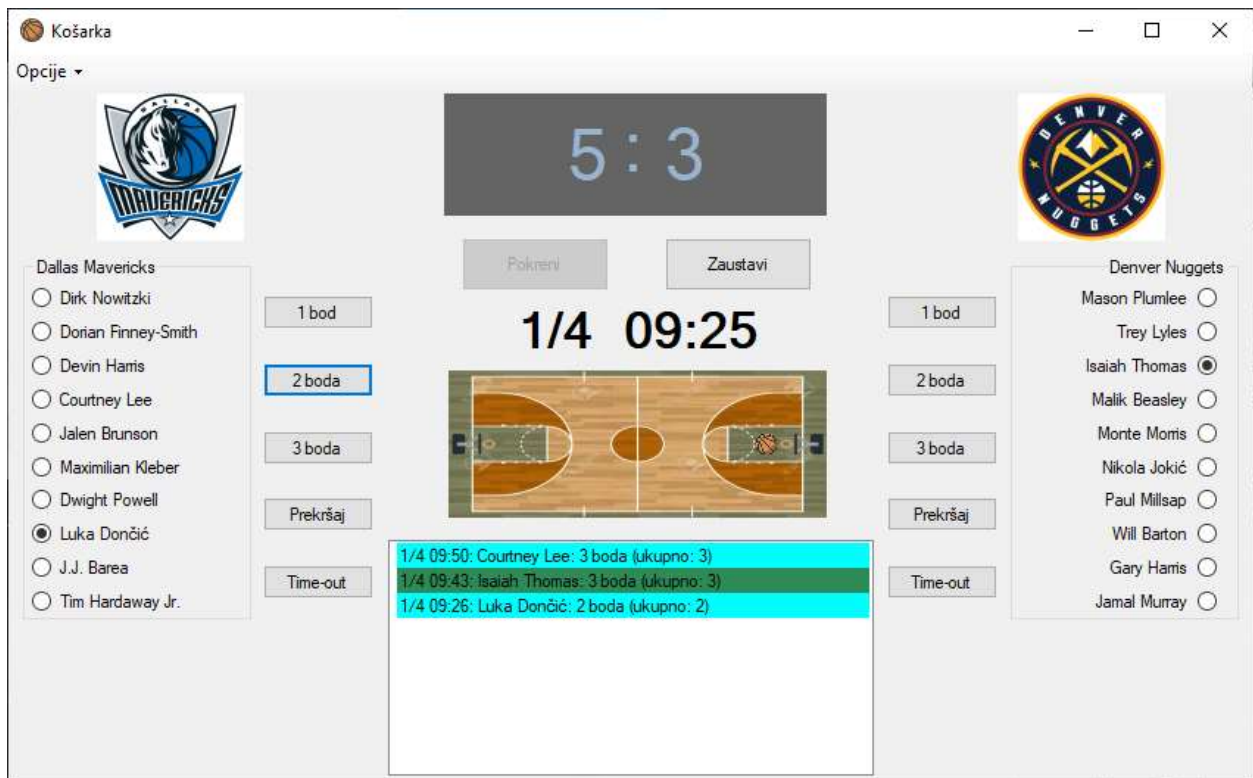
Košarka

Opcije ▾

DALLAS MAVERICKS

5 : 3

DENVER NUGGETS

Pokreni

Zaustavi

Dallas Mavericks
Dirk Nowitzki
Dorian Finney-Smith
Devin Harris
Courtney Lee
Jalen Brunson
Maximilian Kleber
Dwight Powell
Luka Dončić
J.J. Barea
Tim Hardaway Jr.

1 bod
2 boda
3 boda
Prekršaj
Time-out

1/4 09:25

1 bod
2 boda
3 boda
Prekršaj
Time-out

Denver Nuggets
Mason Plumlee
Trey Lyles
Isaiah Thomas
Malik Beasley
Monte Morris
Nikola Jokić
Paul Millsap
Will Barton
Gary Harris
Jamal Murray

1/4 09:50: Courtney Lee: 3 boda (ukupno: 3)
1/4 09:43: Isaiah Thomas: 3 boda (ukupno: 3)
1/4 09:26: Luka Dončić: 2 boda (ukupno: 2)